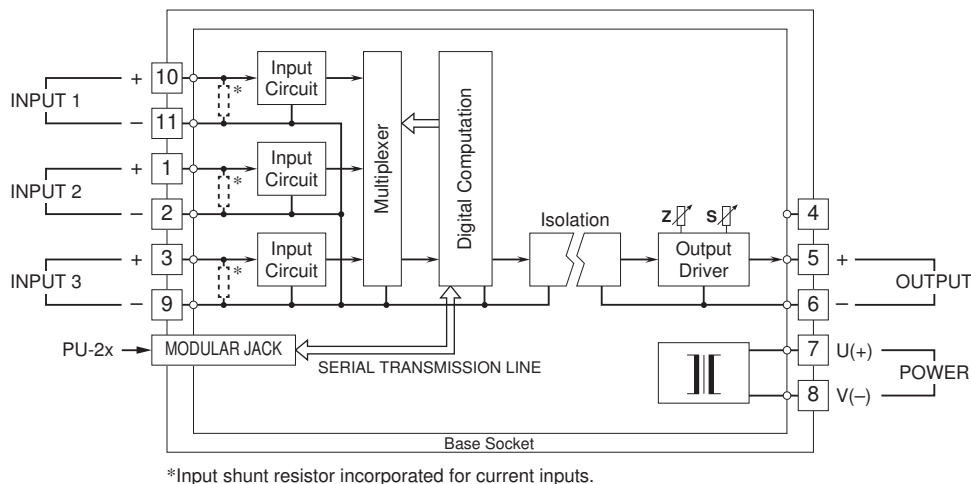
INPUT 1
+ 10
– 11
*
Input Circuit

INPUT 2
+ 1
– 2
*
Input Circuit

INPUT 3
+ 3
– 9
*
Input Circuit

Multiplexer

Digital Computation

Isolation

Z S
Output Driver

4
5 +
6 –
OUTPUT

7 U(+)
8 V(–)
POWER

PU-2x
MODULAR JACK
SERIAL TRANSMISSION LINE

Base Socket

*Input shunt resistor incorporated for current inputs.